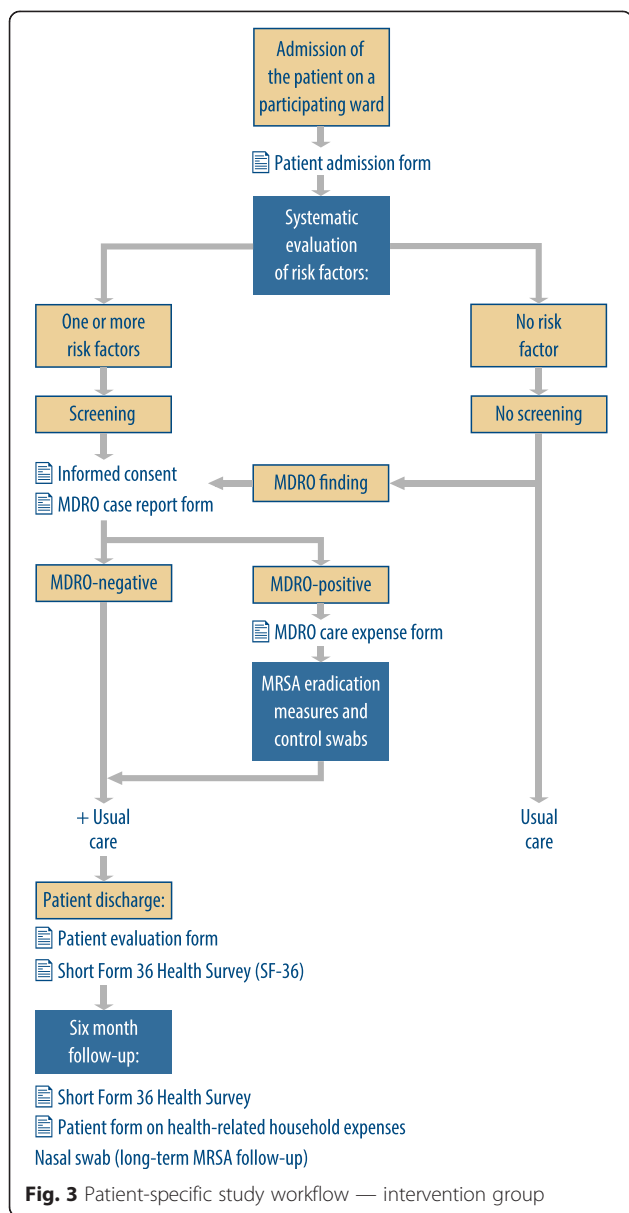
Admission of the patient on a participating ward

Patient admission form

Systematic evaluation of risk factors:

One or more risk factors

No risk factor

Screening

No screening

Informed consent

MDRO case report form

MDRO finding

MDRO-negative

MDRO-positive

MDRO care expense form

MRSA eradication measures and control swabs

+ Usual care

Usual care

Patient discharge:

Patient evaluation form

Short Form 36 Health Survey (SF-36)

Six month follow-up:

Short Form 36 Health Survey

Patient form on health-related household expenses

Nasal swab (long-term MRSA follow-up)

**Fig. 3** Patient-specific study workflow — intervention group